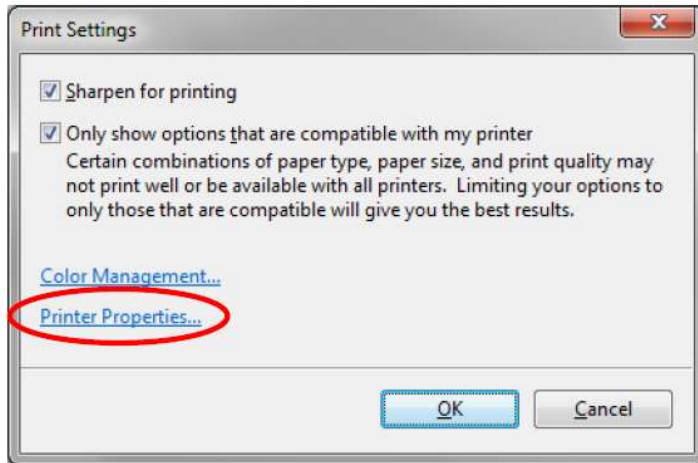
Print Settings

Sharpen for printing

Only show options that are compatible with my printer
Certain combinations of paper type, paper size, and print quality may not print well or be available with all printers. Limiting your options to only those that are compatible will give you the best results.

Color Management...

Printer Properties...

OK

Cancel